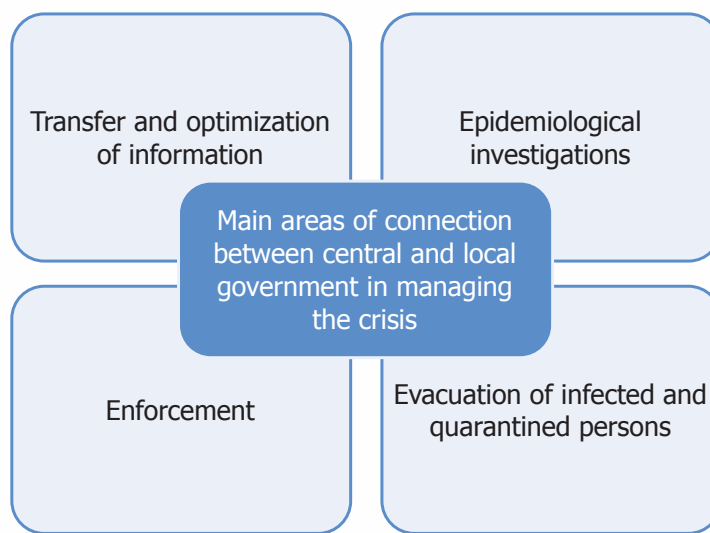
Transfer and optimization of information

Epidemiological investigations

Main areas of connection between central and local government in managing the crisis

Enforcement

Evacuation of infected and quarantined persons